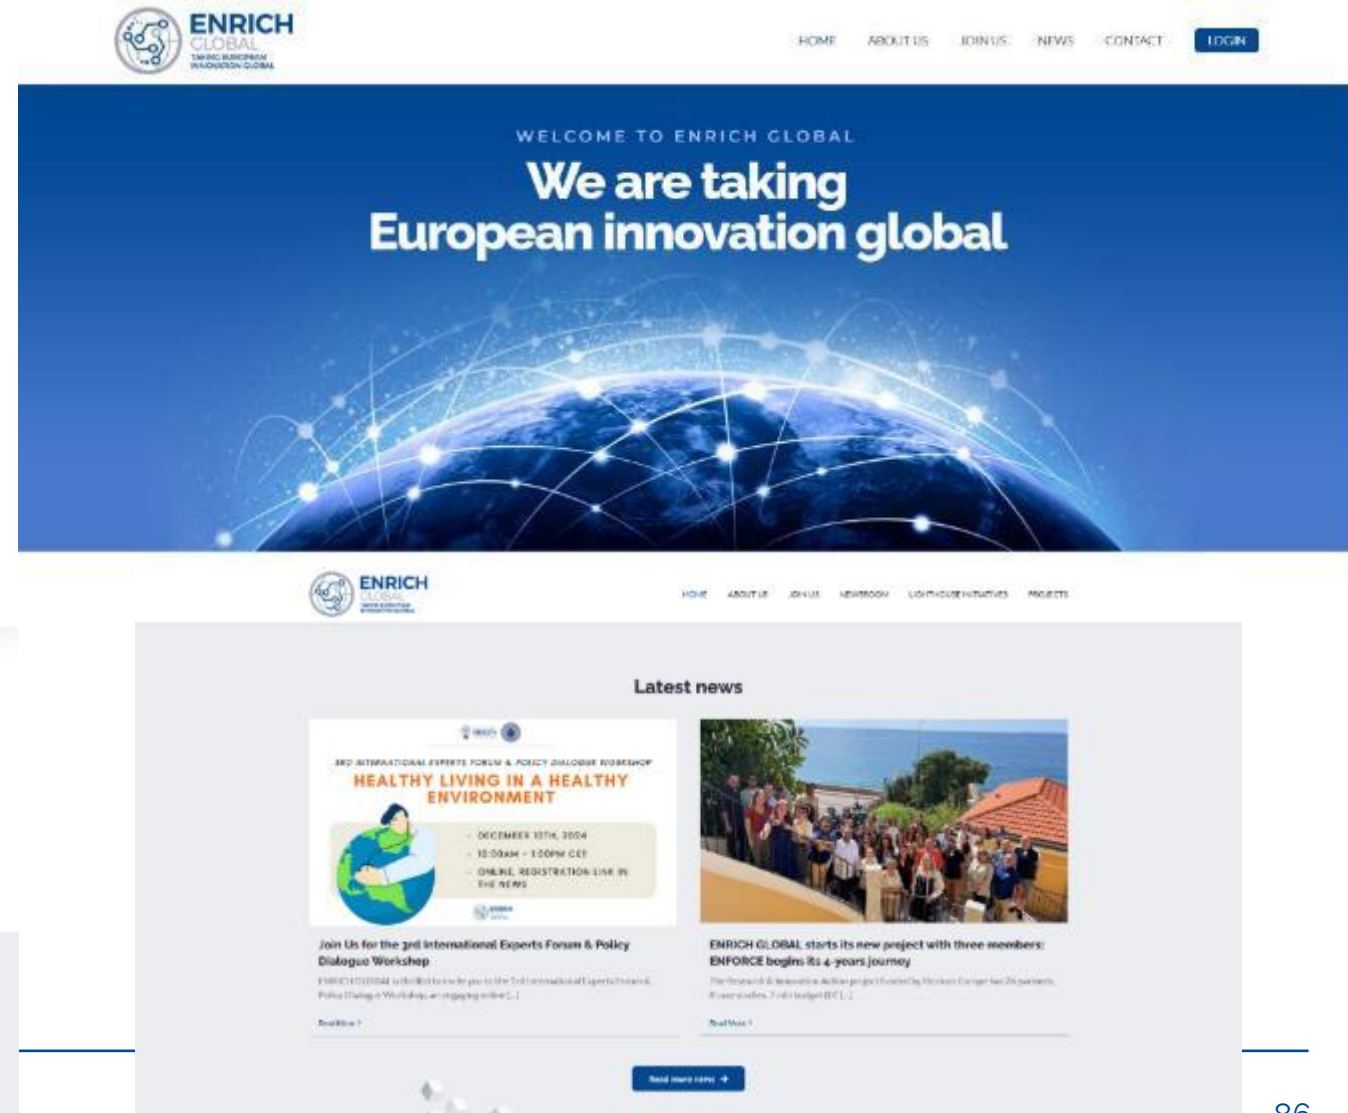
ENRICH
GLOBAL
TAKING EUROPEAN INNOVATION GLOBAL

HOME ABOUT US JOIN US NEWS CONTACT LOGIN

WELCOME TO ENRICH GLOBAL

We are taking
European innovation global

ENRICH
GLOBAL
TAKING EUROPEAN INNOVATION GLOBAL

HOME ABOUT US JOIN US NEWSROOM LIGHTHOUSE INITIATIVES PROJECTS

Latest news

3RD INTERNATIONAL EXPERTS FORUM & POLICY DIALOGUE WORKSHOP
HEALTHY LIVING IN A HEALTHY ENVIRONMENT

- DECEMBER 10TH, 2024
- 10:00AM - 1:00PM CET
- ONLINE, REGISTRATION LINK IN THE NEWS

Join Us for the 3rd International Experts Forum & Policy Dialogue Workshop

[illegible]

Read More >

ENRICH GLOBAL starts its new project with three members: ENFORCE begins its 4-years journey

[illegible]

Read More >

Read more news →

86